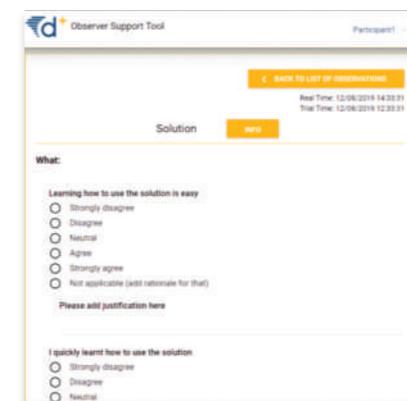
d+ Observer Support Tool

Participant1

< BACK TO LIST OF OBSERVATIONS

Real Time: 12/06/2019 14:33:31
Trial Time: 12/06/2019 12:33:31

Solution

INFO

What:

Learning how to use the solution is easy

Strongly disagree

Disagree

Neutral

Agree

Strongly agree

Not applicable (add rationale for that)

Please add justification here

I quickly learnt how to use the solution

Strongly disagree

Disagree

Neutral